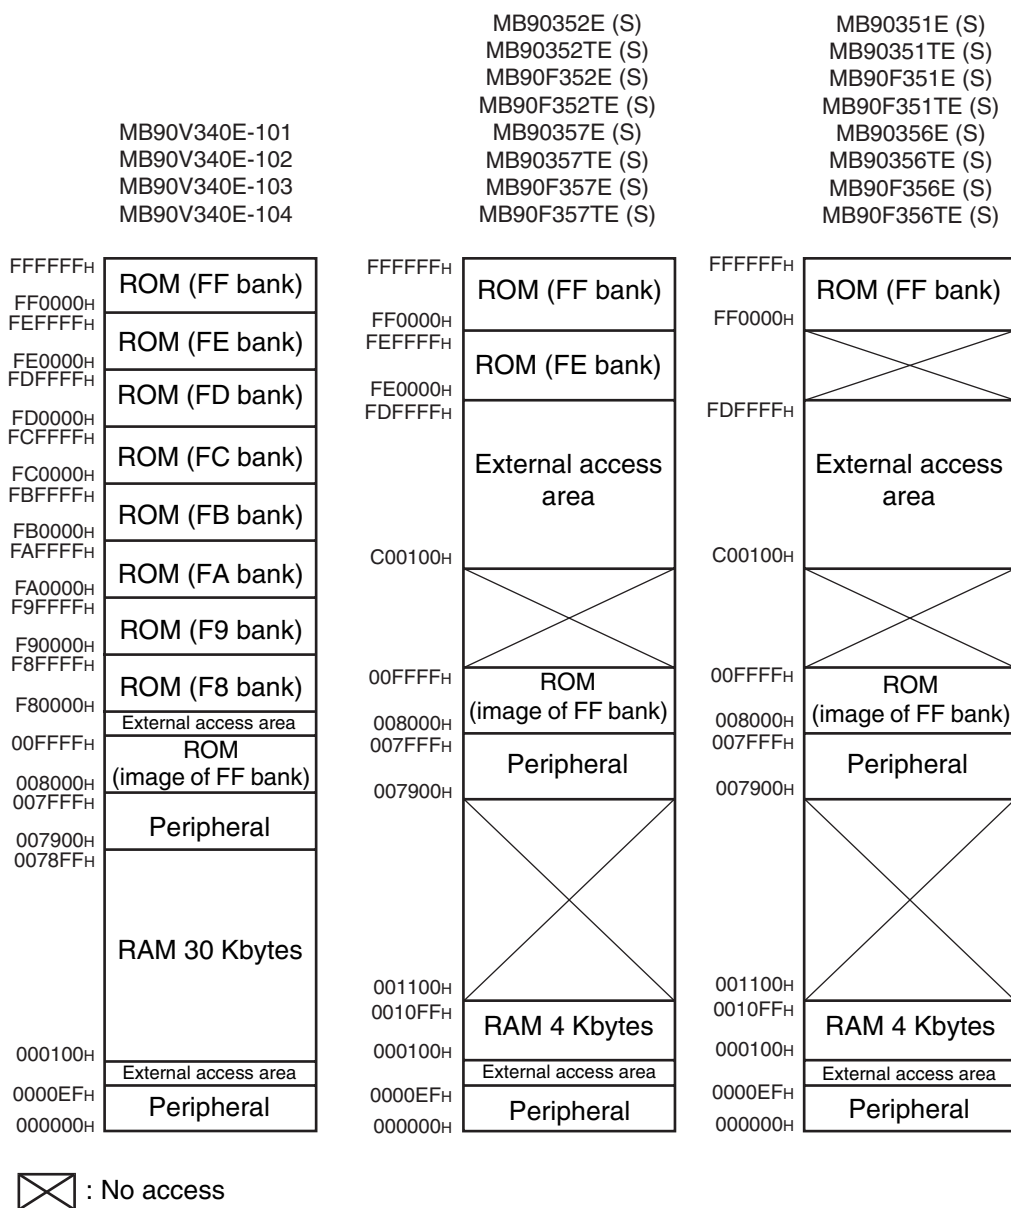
MB90V340E-101
MB90V340E-102
MB90V340E-103
MB90V340E-104

FFFFFFH
ROM (FF bank)
FF0000H
FEFFFFH
ROM (FE bank)
FE0000H
FDFFFFH
ROM (FD bank)
FD0000H
FCFFFFH
ROM (FC bank)
FC0000H
FBFFFFH
ROM (FB bank)
FB0000H
FAFFFFH
ROM (FA bank)
FA0000H
F9FFFFH
ROM (F9 bank)
F90000H
F8FFFFH
ROM (F8 bank)
F80000H
External access area
00FFFFH
ROM (image of FF bank)
008000H
007FFFH
Peripheral
007900H
0078FFH
RAM 30 Kbytes
000100H
External access area
0000EFH
Peripheral
000000H

MB90352E (S)
MB90352TE (S)
MB90F352E (S)
MB90F352TE (S)
MB90357E (S)
MB90357TE (S)
MB90F357E (S)
MB90F357TE (S)

FFFFFFH
ROM (FF bank)
FF0000H
FEFFFFH
ROM (FE bank)
FE0000H
FDFFFFH
External access area
C00100H
00FFFFH
ROM (image of FF bank)
008000H
007FFFH
Peripheral
007900H
001100H
0010FFH
RAM 4 Kbytes
000100H
External access area
0000EFH
Peripheral
000000H

MB90351E (S)
MB90351TE (S)
MB90F351E (S)
MB90F351TE (S)
MB90356E (S)
MB90356TE (S)
MB90F356E (S)
MB90F356TE (S)

FFFFFFH
ROM (FF bank)
FF0000H
FDFFFFH
External access area
C00100H
00FFFFH
ROM (image of FF bank)
008000H
007FFFH
Peripheral
007900H
001100H
0010FFH
RAM 4 Kbytes
000100H
External access area
0000EFH
Peripheral
000000H

: No access